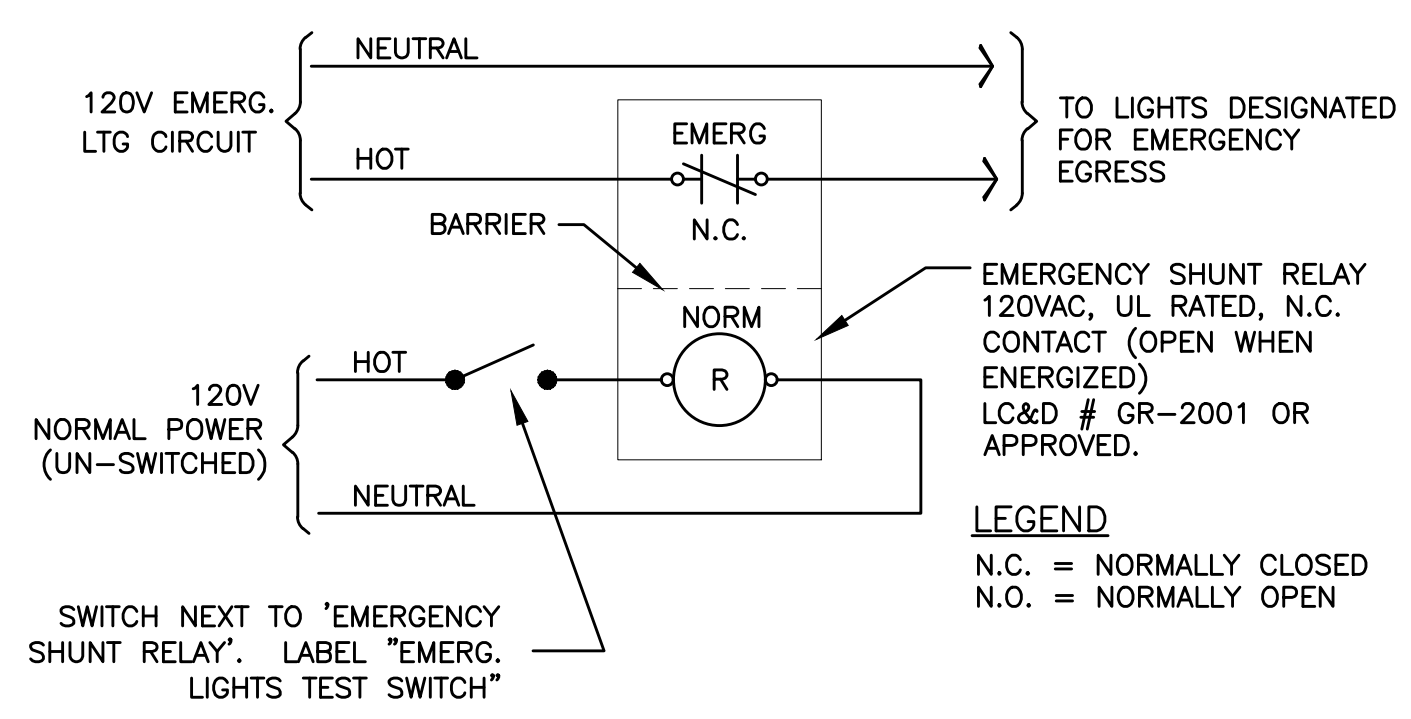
120V EMERG. LTG CIRCUIT

NEUTRAL

HOT

EMERG

N.C.

TO LIGHTS DESIGNATED FOR EMERGENCY EGRESS

BARRIER

NORM

R

EMERGENCY SHUNT RELAY 120VAC, UL RATED, N.C. CONTACT (OPEN WHEN ENERGIZED) LC&D # GR–2001 OR APPROVED.

120V NORMAL POWER (UN–SWITCHED)

HOT

NEUTRAL

LEGEND

N.C. = NORMALLY CLOSED
N.O. = NORMALLY OPEN

SWITCH NEXT TO 'EMERGENCY SHUNT RELAY'. LABEL "EMERG. LIGHTS TEST SWITCH"